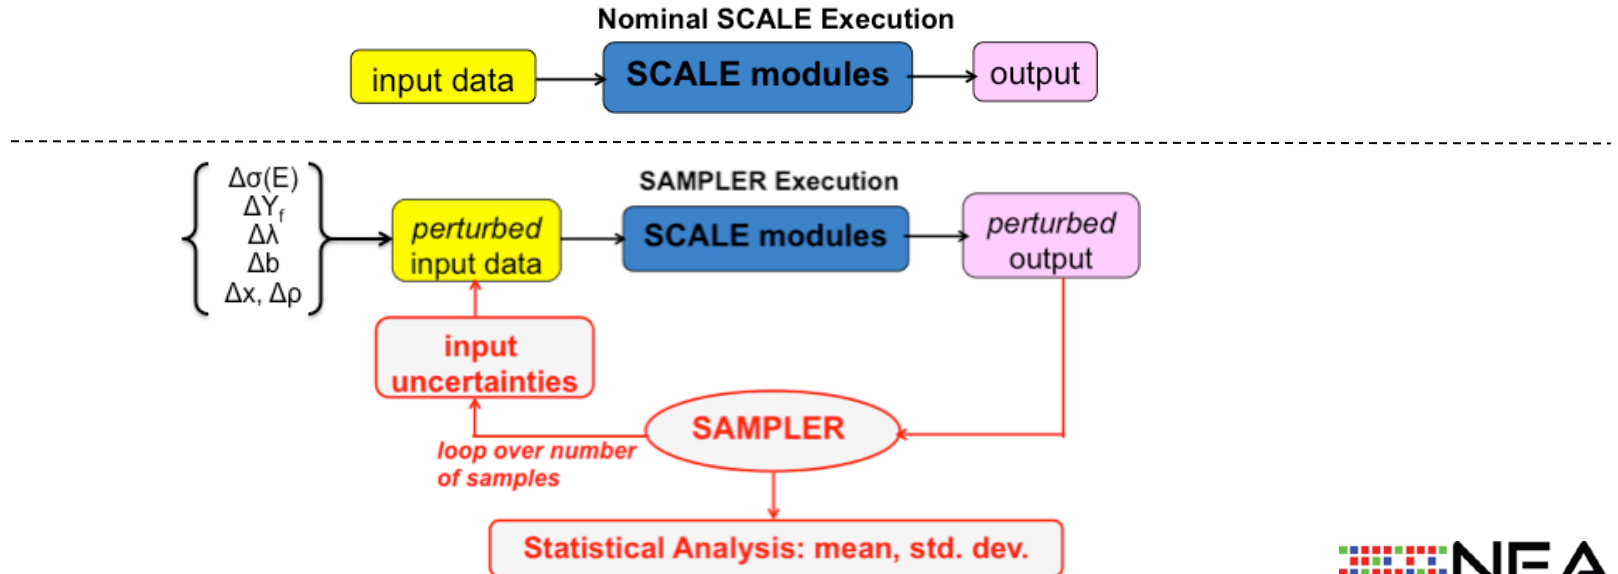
Nominal SCALE Execution

input data

SCALE modules

output

$\Delta\sigma(E)$
$\Delta Y_f$
$\Delta\lambda$
$\Delta b$
$\Delta x$, $\Delta\rho$

SAMPLER Execution

*perturbed* input data

SCALE modules

*perturbed* output

input uncertainties

SAMPLER

*loop over number of samples*

Statistical Analysis: mean, std. dev.

NEA